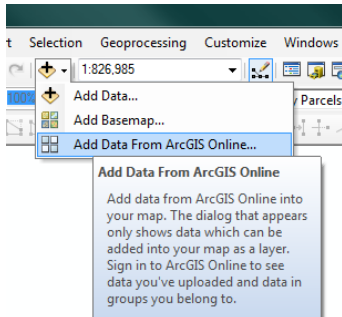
t Selection Geoprocessing Customize Windows

1:826,985

Add Data...

Add Basemap...

Add Data From ArcGIS Online...

y Parcels

Add Data From ArcGIS Online

Add data from ArcGIS Online into your map. The dialog that appears only shows data which can be added into your map as a layer. Sign in to ArcGIS Online to see data you've uploaded and data in groups you belong to.